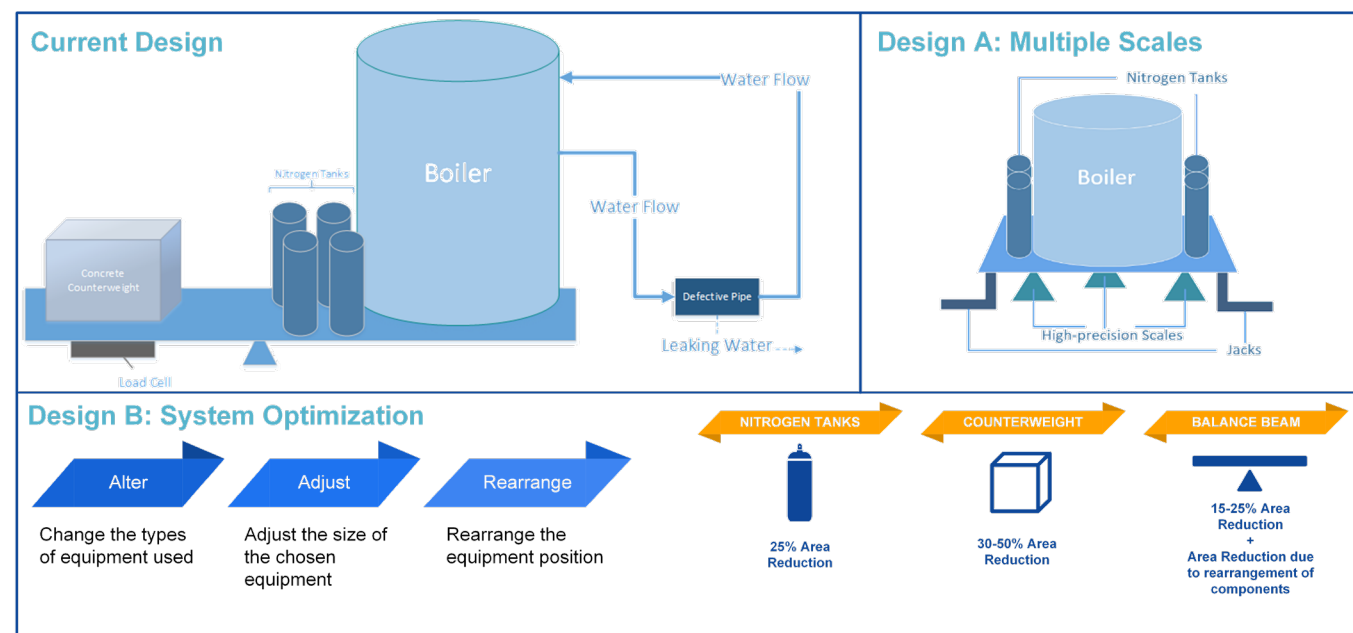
Current Design

Boiler

Water Flow

Nitrogen Tanks

Water Flow

Concrete Counterweight

Defective Pipe

Leaking Water

Load Cell

Design A: Multiple Scales

Nitrogen Tanks

Boiler

High-precision Scales

Jacks

Design B: System Optimization

Alter

Change the types of equipment used

Adjust

Adjust the size of the chosen equipment

Rearrange

Rearrange the equipment position

NITROGEN TANKS

25% Area Reduction

COUNTERWEIGHT

30-50% Area Reduction

BALANCE BEAM

15-25% Area Reduction + Area Reduction due to rearrangement of components